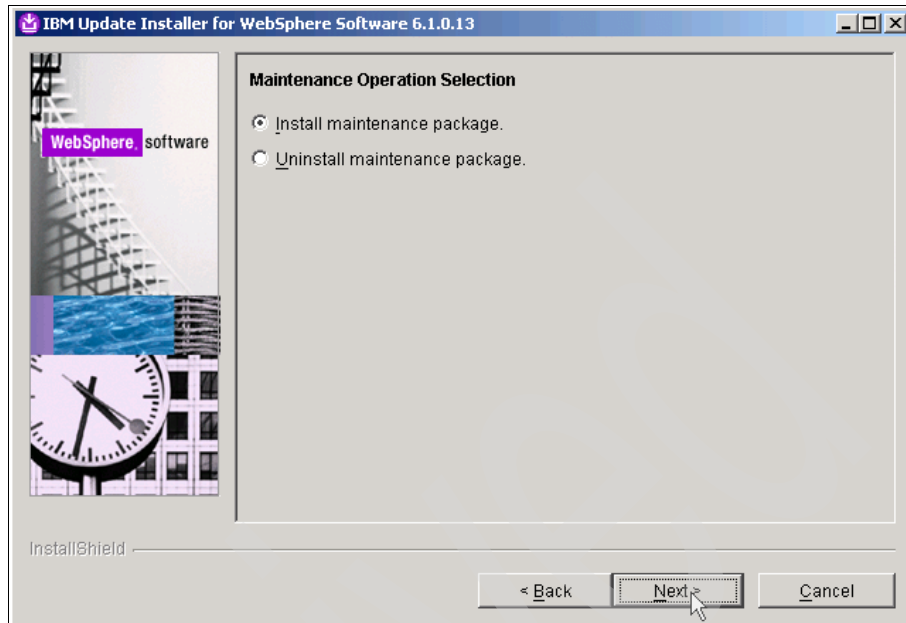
IBM Update Installer for WebSphere Software 6.1.0.13

WebSphere. software

Maintenance Operation Selection

Install maintenance package.

Uninstall maintenance package.

InstallShield

< Back

Next >

Cancel